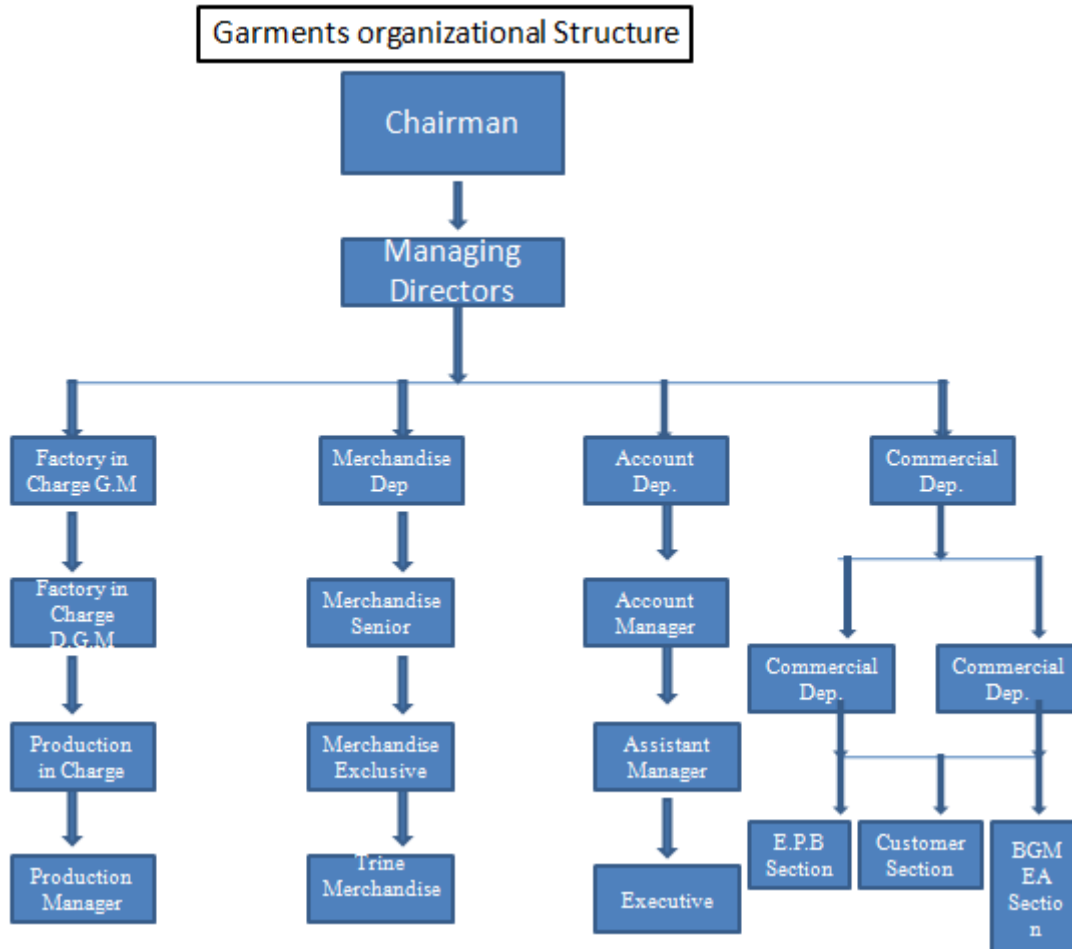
Garments organizational Structure

Chairman

Managing Directors

Factory in Charge G.M

Factory in Charge D.G.M

Production in Charge

Production Manager

Merchandise Dep

Merchandise Senior

Merchandise Exclusive

Trine Merchandise

Account Dep.

Account Manager

Assistant Manager

Executive

Commercial Dep.

Commercial Dep.

Commercial Dep.

E.P.B Section

Customer Section

BGM EA Section